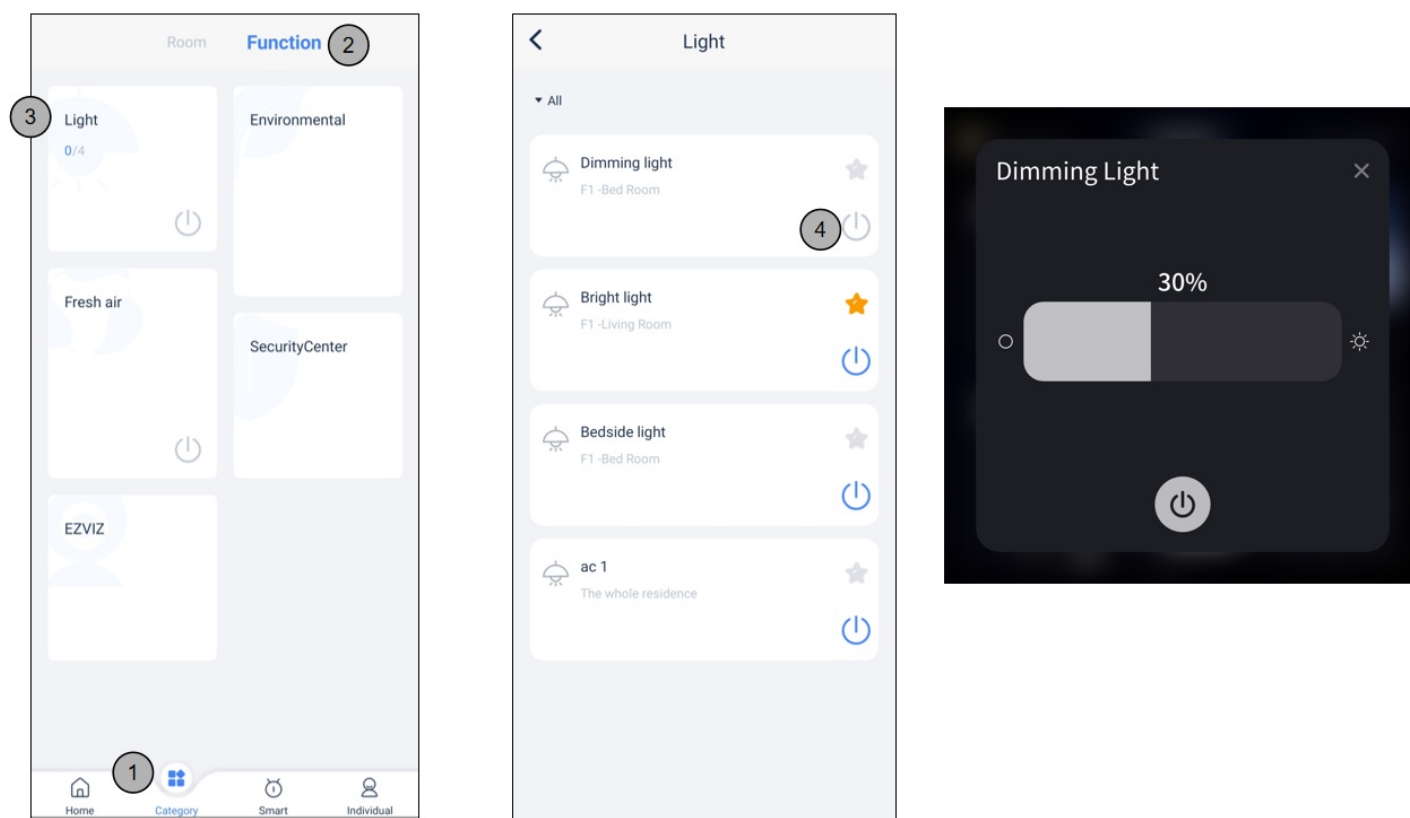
Room Function 2

3 Light
0/4

Environmental

Fresh air

SecurityCenter

EZVIZ

1
Home Category Smart Individual

Light

All

Dimming light
F1 -Bed Room
4

Bright light
F1 -Living Room

Bedside light
F1 -Bed Room

ac 1
The whole residence

Dimming Light
30%